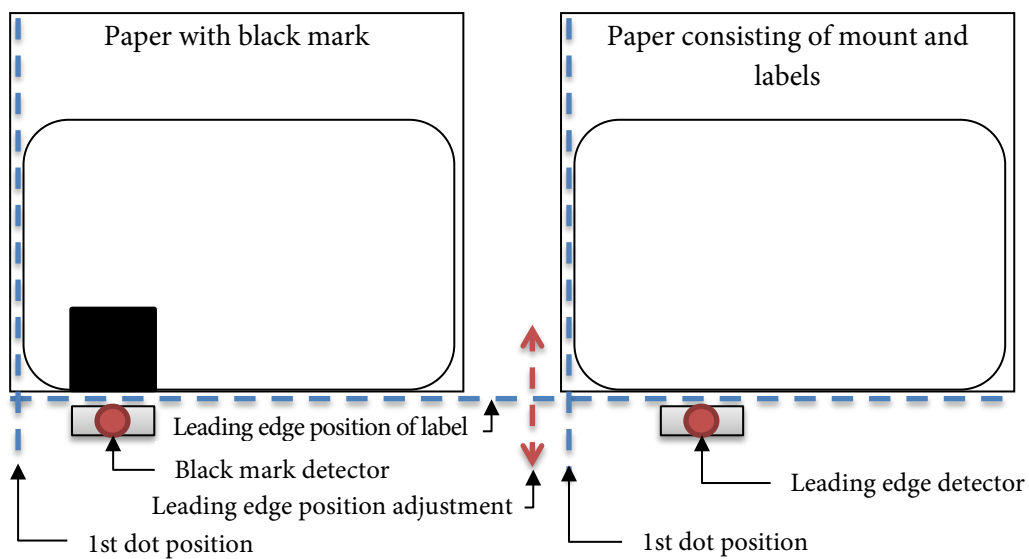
Paper with black mark

Paper consisting of mount and labels

Leading edge position of label

Black mark detector

Leading edge position adjustment

1st dot position

Leading edge detector

1st dot position